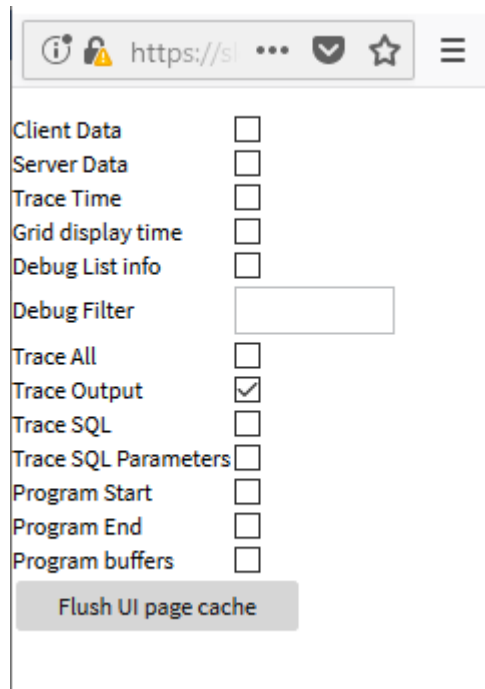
https://sl

Client Data
Server Data
Trace Time
Grid display time
Debug List info
Debug Filter
Trace All
Trace Output
Trace SQL
Trace SQL Parameters
Program Start
Program End
Program buffers

Flush UI page cache